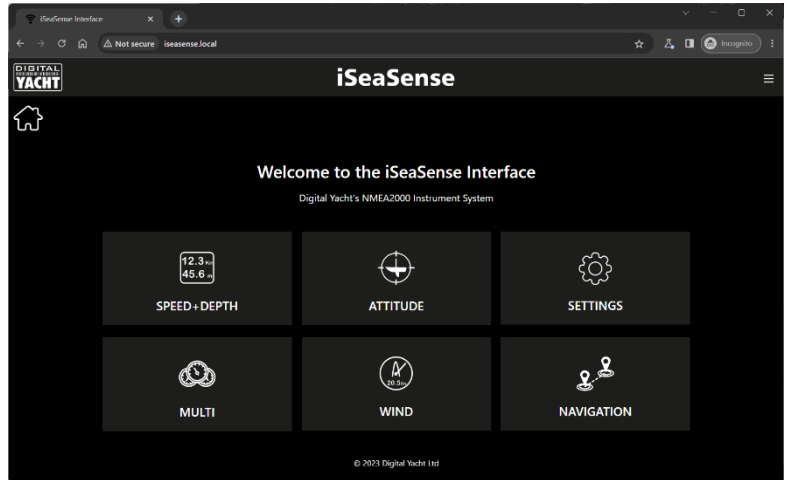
iSeaSense Interface

Not secure iseasense.local

Incognito

DIGITAL YACHT

iSeaSense

Welcome to the iSeaSense Interface

Digital Yacht's NMEA2000 Instrument System

12.3 Kt
45.6 m

SPEED+DEPTH

ATTITUDE

SETTINGS

MULTI

20.5 Kt

WIND

NAVIGATION

© 2023 Digital Yacht Ltd